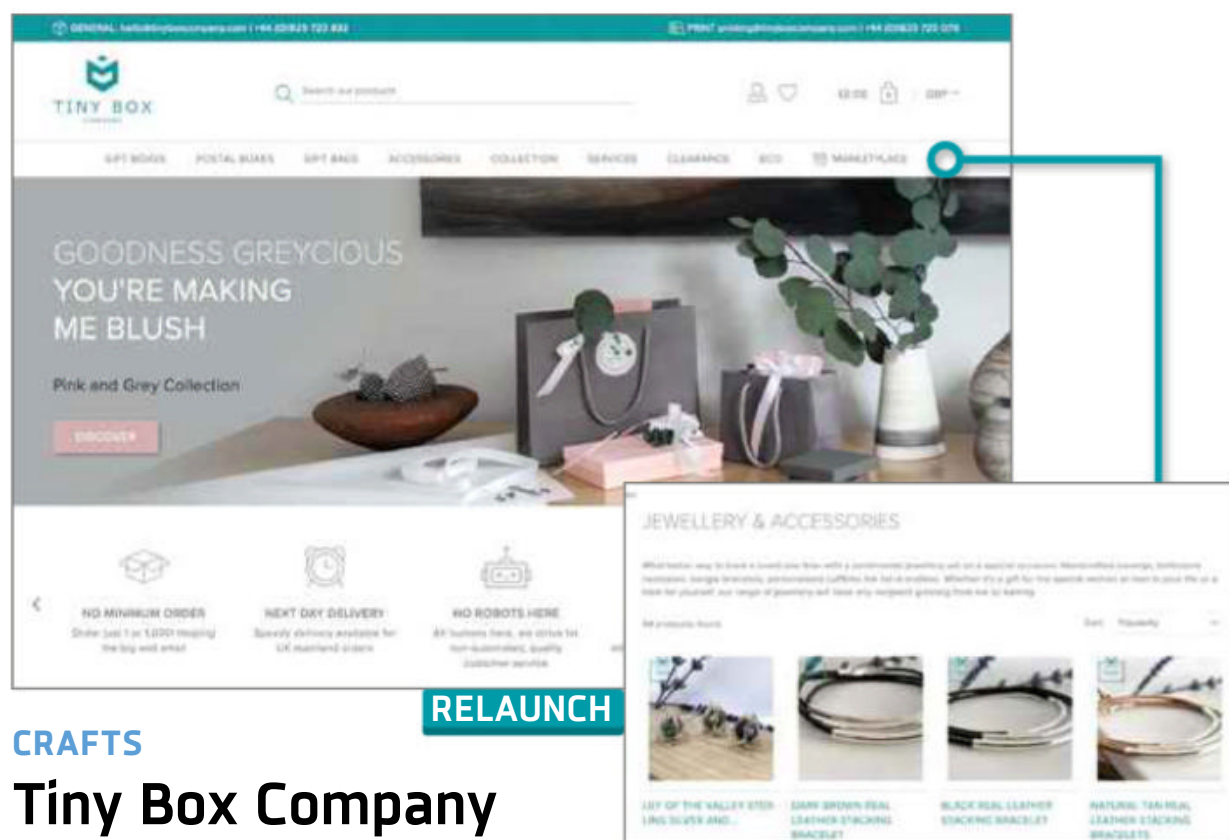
GENERAL: hello@tinyboxcompany.com | +44 (0)1825 723 832

PRINT: printing@tinyboxcompany.com | +44 (0)1825 723 076

TINY BOX COMPANY

Search our products

£0.00 GBP

GIFT BOXES POSTAL BOXES GIFT BAGS ACCESSORIES COLLECTION SERVICES CLEARANCE ECO MARKETPLACE

GOODNESS GREYCIOUS YOU'RE MAKING ME BLUSH

Pink and Grey Collection

DISCOVER

NO MINIMUM ORDER
Order just 1 or 1,000 keeping the boy well attired

NEXT DAY DELIVERY
Speedy delivery available for UK mainland orders

NO ROBOTS HERE
All humans here, we strive for non-automated, quality customer service

JEWELLERY & ACCESSORIES

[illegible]

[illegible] products found

Sort: Popularity

LILY OF THE VALLEY STERLING SILVER AND...

DARK BROWN REAL LEATHER STACKING BRACELET

BLACK REAL LEATHER STACKING BRACELET

NATURAL TAN REAL LEATHER STACKING BRACELETS

RELAUNCH

CRAFTS

Tiny Box Company